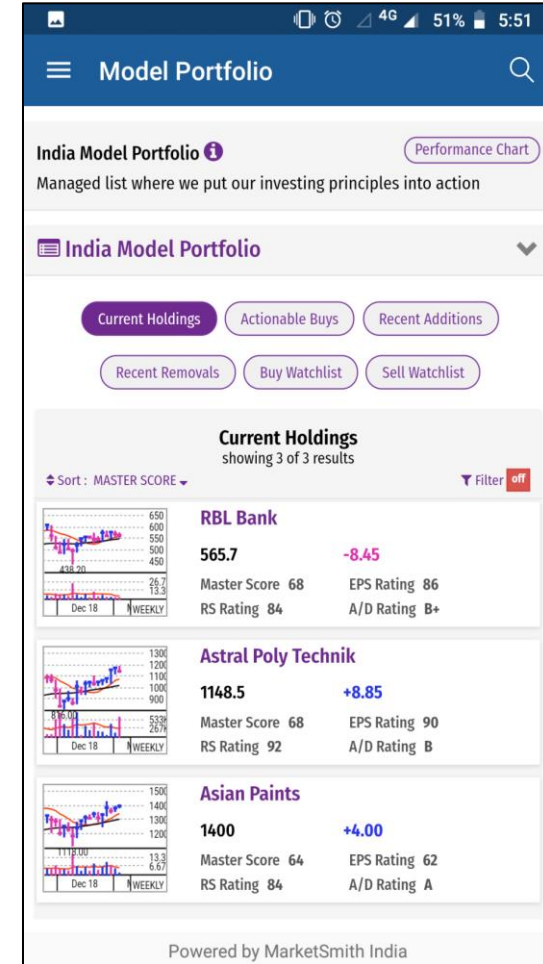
4G 51% 5:51

Model Portfolio

India Model Portfolio
Performance Chart
Managed list where we put our investing principles into action

India Model Portfolio

Current Holdings
Actionable Buys
Recent Additions
Recent Removals
Buy Watchlist
Sell Watchlist

Current Holdings
showing 3 of 3 results
Sort : MASTER SCORE
Filter off

650
600
550
500
450
438.20
26.7
13.3
Dec 18
WEEKLY
RBL Bank
565.7
-8.45
Master Score 68
EPS Rating 86
RS Rating 84
A/D Rating B+

1300
1200
1100
1000
900
816.00
533
267
Dec 18
WEEKLY
Astral Poly Technik
1148.5
+8.85
Master Score 68
EPS Rating 90
RS Rating 92
A/D Rating B

1500
1400
1300
1200
1118.00
13.3
6.67
Dec 18
WEEKLY
Asian Paints
1400
+4.00
Master Score 64
EPS Rating 62
RS Rating 84
A/D Rating A

Powered by MarketSmith India